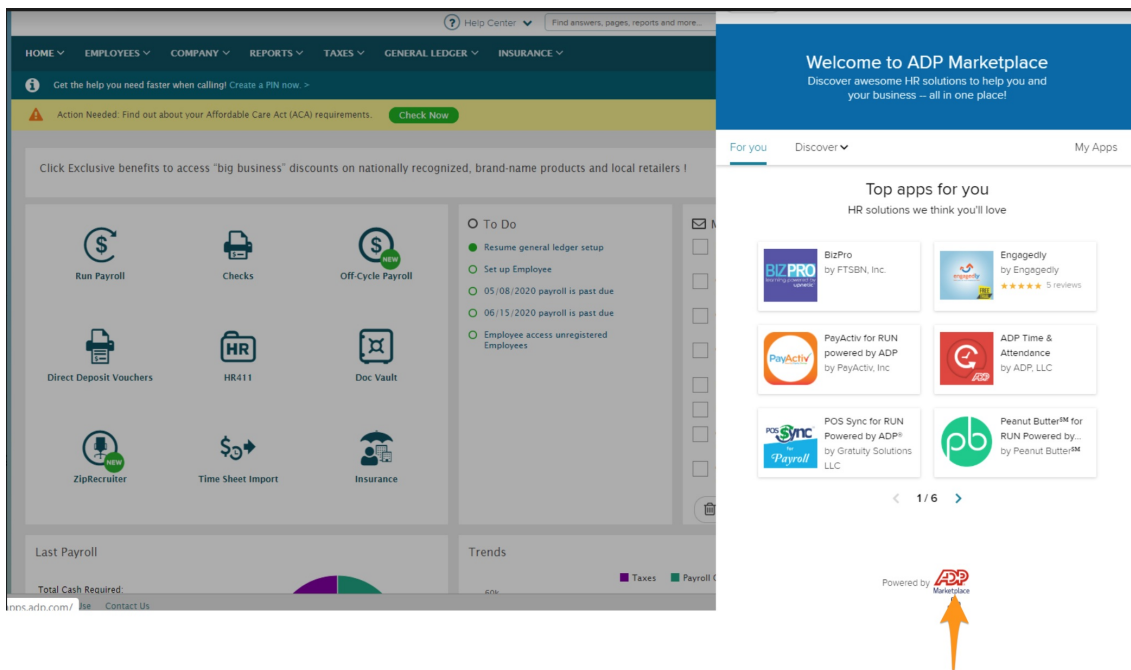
? Help Center Find answers, pages, reports and more...

HOME EMPLOYEES COMPANY REPORTS TAXES GENERAL LEDGER INSURANCE

Get the help you need faster when calling! Create a PIN now. >

Action Needed: Find out about your Affordable Care Act (ACA) requirements. Check Now

Click Exclusive benefits to access "big business" discounts on nationally recognized, brand-name products and local retailers !

Run Payroll
Checks
NEW
Off-Cycle Payroll
Direct Deposit Vouchers
HR
HR411
Doc Vault
NEW
ZipRecruiter
Time Sheet Import
Insurance

To Do
Resume general ledger setup
Set up Employee
05/08/2020 payroll is past due
06/15/2020 payroll is past due
Employee access unregistered Employees

M

Last Payroll
Total Cash Required:

Trends
Taxes Payroll C
60k

pps.adp.com/ se Contact Us

Welcome to ADP Marketplace
Discover awesome HR solutions to help you and your business -- all in one place!

For you Discover My Apps

Top apps for you
HR solutions we think you'll love

BIZPRO
BizPro
by FTSBN, Inc.

Engagedly
by Engagedly
★★★★★ 5 reviews

PayActiv
PayActiv for RUN powered by ADP
by PayActiv, Inc

ADP Time & Attendance
by ADP, LLC

POS Sync for Payroll
POS Sync for RUN Powered by ADP®
by Gratuity Solutions LLC

pb
Peanut Butter℠ for RUN Powered by...
by Peanut Butter℠

< 1 / 6 >

Powered by ADP Marketplace